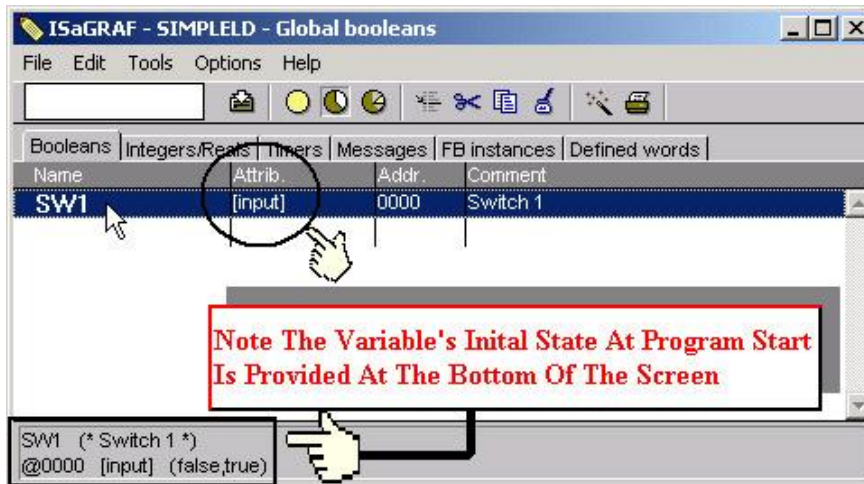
ISaGRAF - SIMPLELD - Global booleans

File Edit Tools Options Help

Booleans | Integers/Reals | Timers | Messages | FB instances | Defined words

| Name | Attrib. | Addr. | Comment |
|---|---|---|---|
| SW1 | [input] | 0000 | Switch 1 |

Note The Variable's Inital State At Program Start Is Provided At The Bottom Of The Screen

SW1 (* Switch 1 *)
@0000 [input] (false,true)